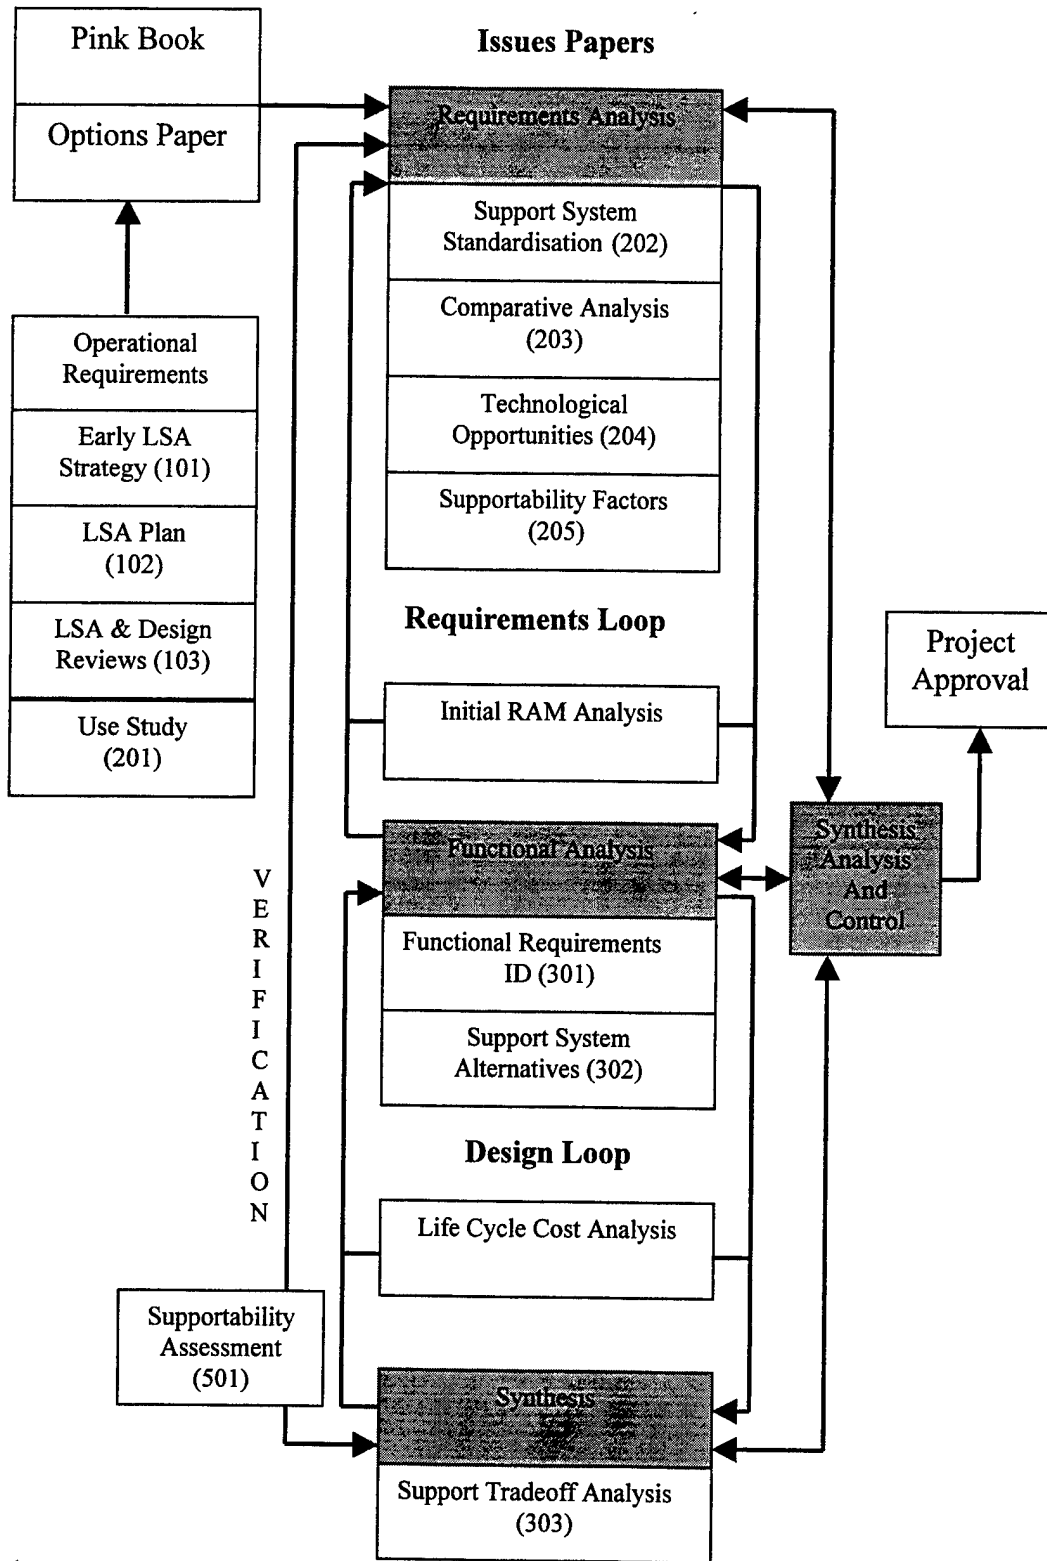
Pink Book

Options Paper

Issues Papers

Requirements Analysis

Support System Standardisation (202)

Comparative Analysis (203)

Technological Opportunities (204)

Supportability Factors (205)

Operational Requirements

Early LSA Strategy (101)

LSA Plan (102)

LSA & Design Reviews (103)

Use Study (201)

Requirements Loop

Initial RAM Analysis

Project Approval

Functional Analysis

Synthesis Analysis And Control

VERIFICATION

Functional Requirements ID (301)

Support System Alternatives (302)

Design Loop

Life Cycle Cost Analysis

Supportability Assessment (501)

Synthesis

Support Tradeoff Analysis (303)